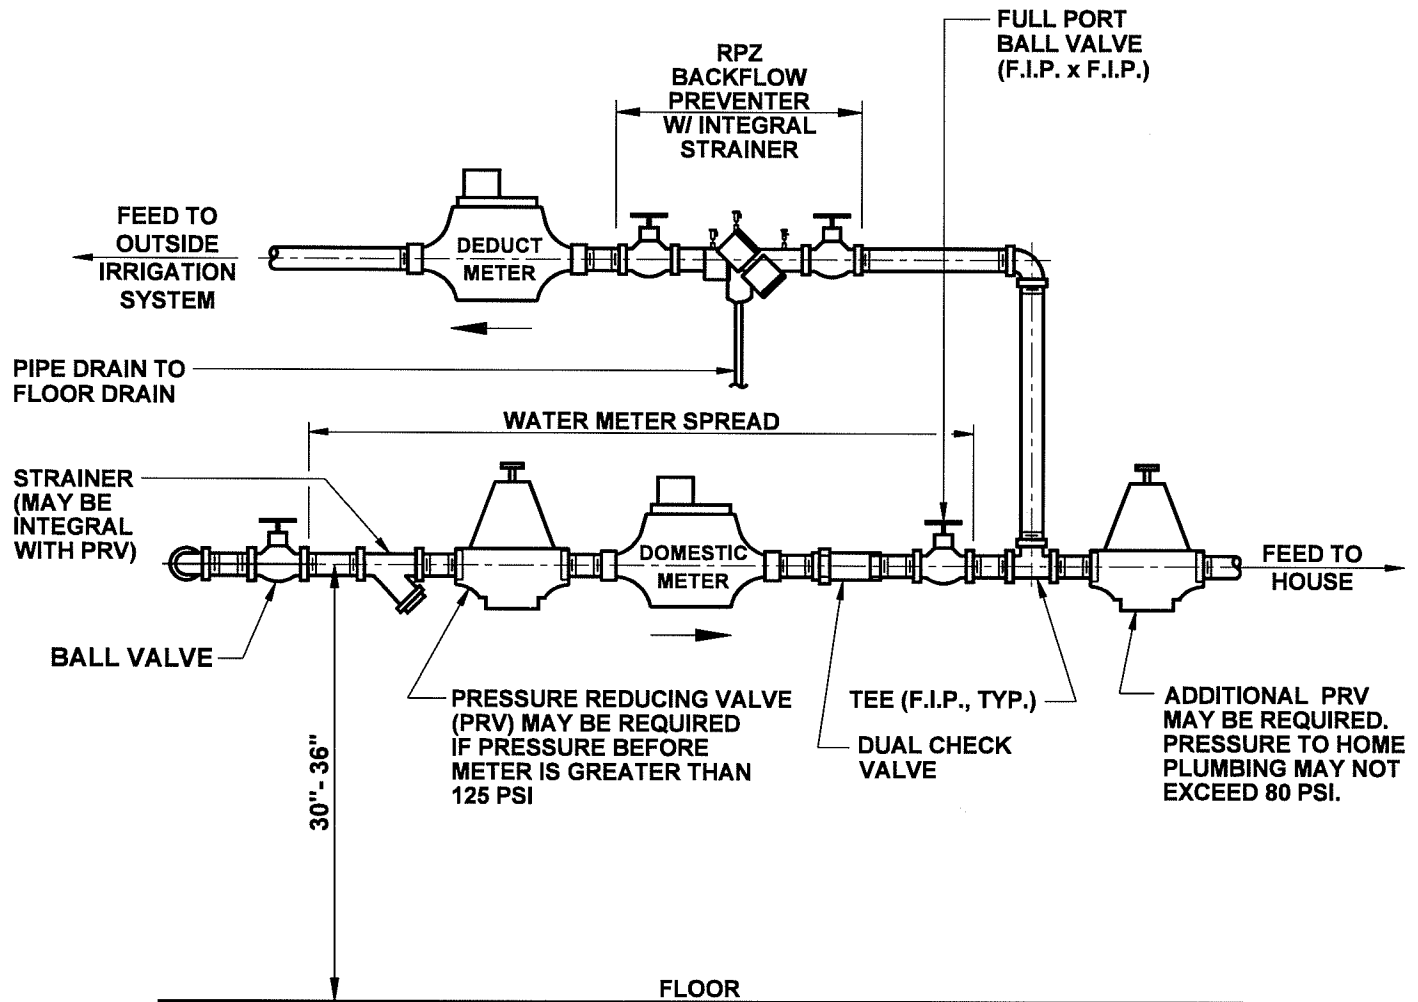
FULL PORT BALL VALVE (F.I.P. x F.I.P.)

RPZ BACKFLOW PREVENTER W/ INTEGRAL STRAINER

FEED TO OUTSIDE IRRIGATION SYSTEM

DEDUCT METER

PIPE DRAIN TO FLOOR DRAIN

WATER METER SPREAD

STRAINER (MAY BE INTEGRAL WITH PRV)

DOMESTIC METER

FEED TO HOUSE

BALL VALVE

PRESSURE REDUCING VALVE (PRV) MAY BE REQUIRED IF PRESSURE BEFORE METER IS GREATER THAN 125 PSI

TEE (F.I.P., TYP.)

DUAL CHECK VALVE

ADDITIONAL PRV MAY BE REQUIRED. PRESSURE TO HOME PLUMBING MAY NOT EXCEED 80 PSI.

30"- 36"

FLOOR